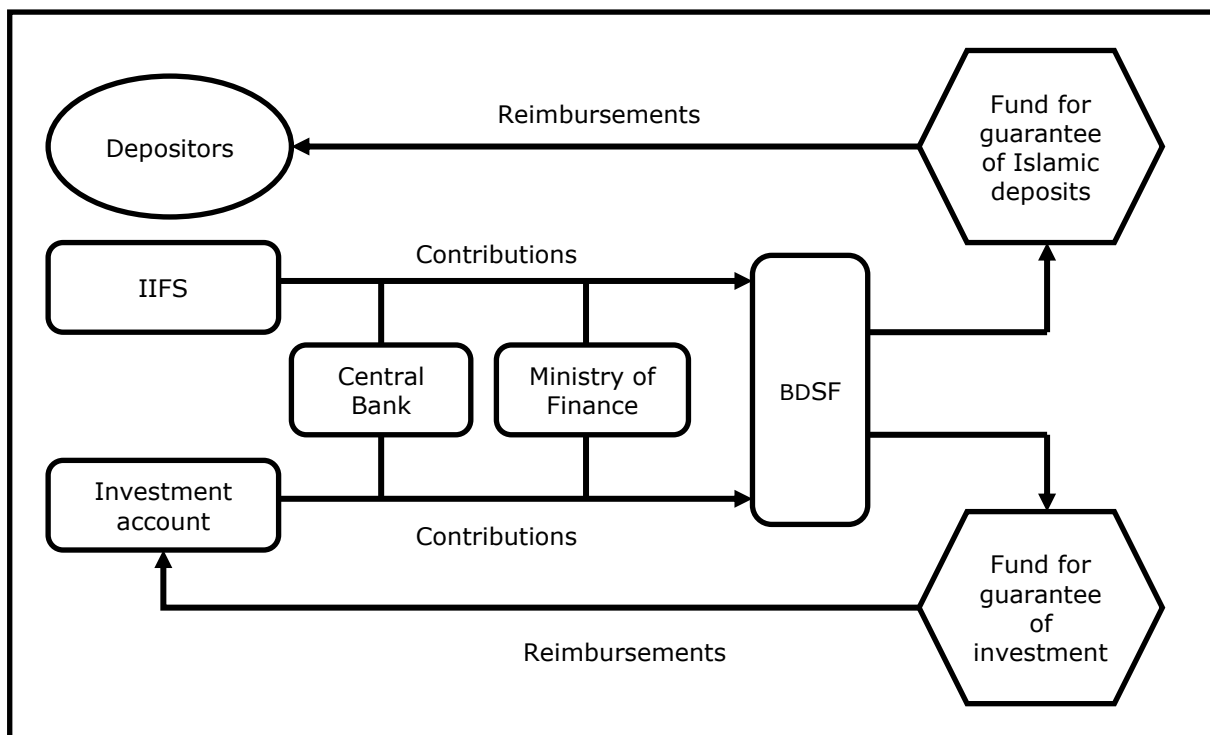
Reimbursements

Depositors

Fund for guarantee of Islamic deposits

Contributions

IIFS

Central Bank

Ministry of Finance

BDSF

Investment account

Contributions

Fund for guarantee of investment

Reimbursements